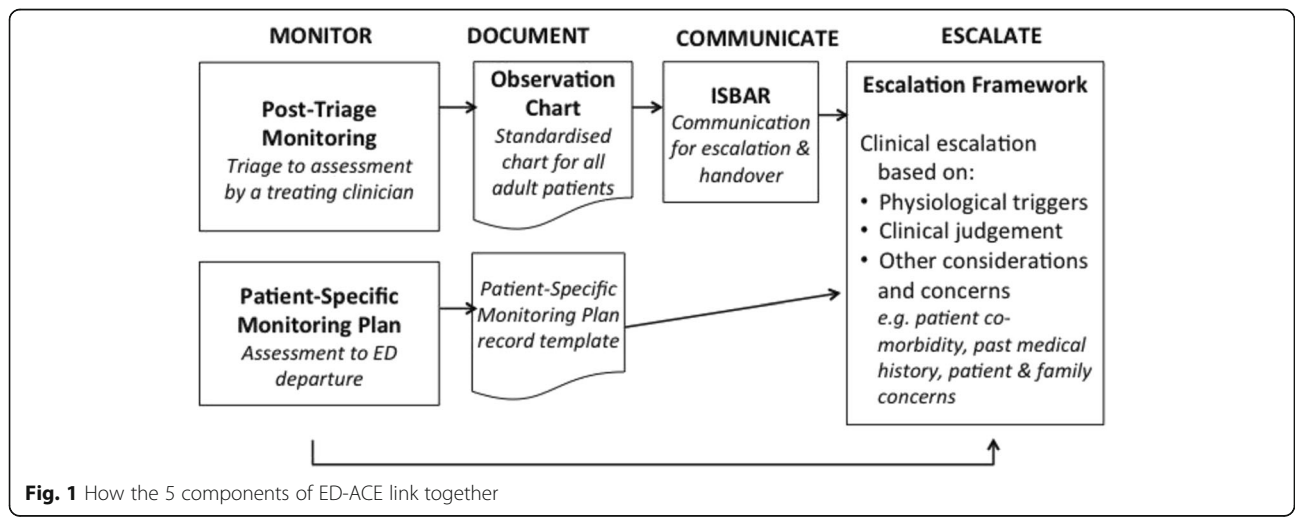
MONITOR

DOCUMENT

COMMUNICATE

ESCALATE

Post-Triage Monitoring
Triage to assessment by a treating clinician

Observation Chart
Standardised chart for all adult patients

ISBAR
Communication for escalation & handover

Escalation Framework

Clinical escalation based on:
• Physiological triggers
• Clinical judgement
• Other considerations and concerns
e.g. patient co-morbidity, past medical history, patient & family concerns

Patient-Specific Monitoring Plan
Assessment to ED departure

Patient-Specific Monitoring Plan record template

Fig. 1 How the 5 components of ED-ACE link together